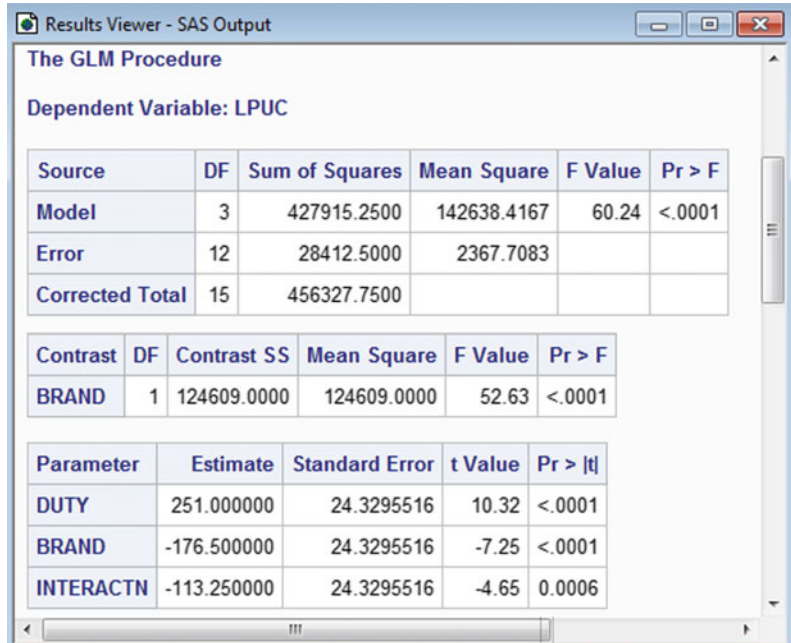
Results Viewer - SAS Output

The GLM Procedure

Dependent Variable: LPUC

| Source | DF | Sum of Squares | Mean Square | F Value | Pr > F |
|---|---|---|---|---|---|
| Model | 3 | 427915.2500 | 142638.4167 | 60.24 | <.0001 |
| Error | 12 | 28412.5000 | 2367.7083 | | |
| Corrected Total | 15 | 456327.7500 | | | |

| Contrast | DF | Contrast SS | Mean Square | F Value | Pr > F |
|---|---|---|---|---|---|
| BRAND | 1 | 124609.0000 | 124609.0000 | 52.63 | <.0001 |

| Parameter | Estimate | Standard Error | t Value | Pr > \|t\| |
|---|---|---|---|---|
| DUTY | 251.000000 | 24.3295516 | 10.32 | <.0001 |
| BRAND | -176.500000 | 24.3295516 | -7.25 | <.0001 |
| INTERACTN | -113.250000 | 24.3295516 | -4.65 | 0.0006 |